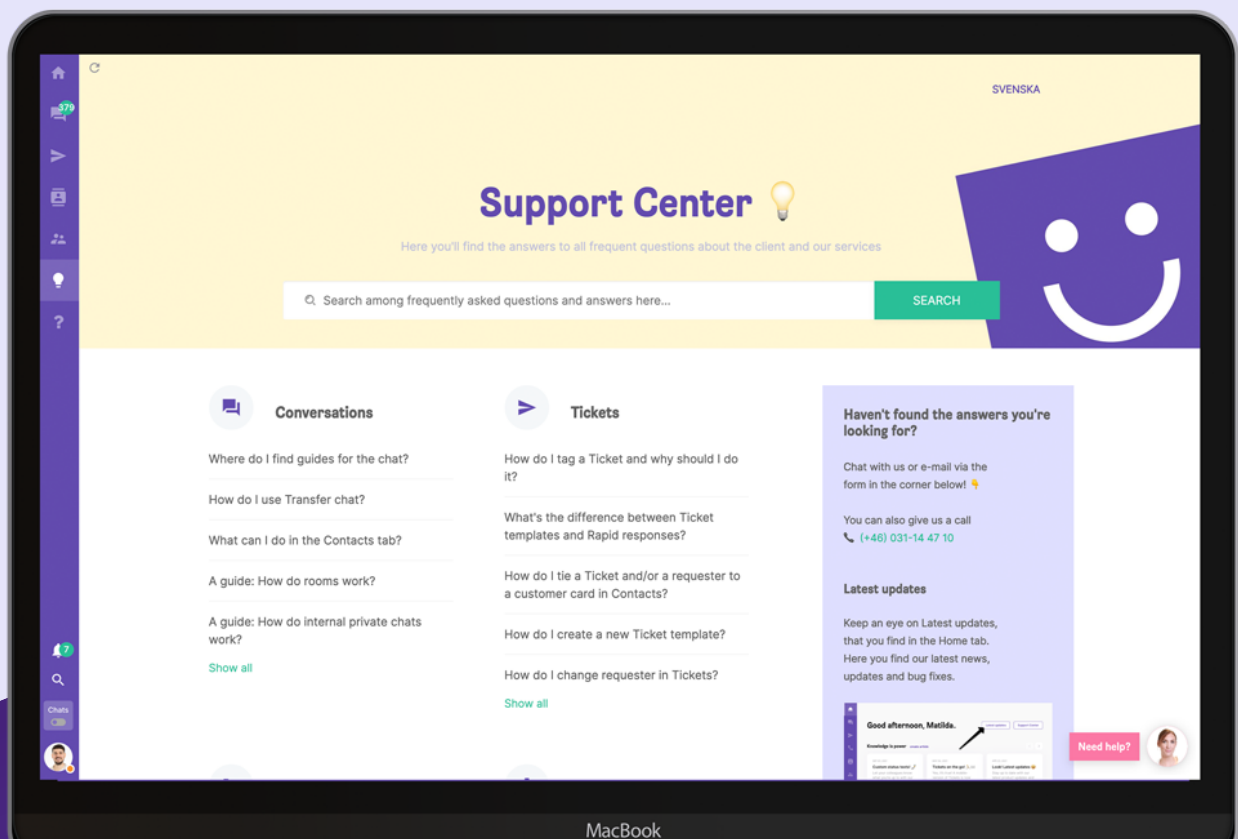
379

SVENSKA

Support Center 💡

Here you'll find the answers to all frequent questions about the client and our services

Search among frequently asked questions and answers here...

SEARCH

Conversations

Where do I find guides for the chat?

How do I use Transfer chat?

What can I do in the Contacts tab?

A guide: How do rooms work?

A guide: How do internal private chats work?

Show all

Tickets

How do I tag a Ticket and why should I do it?

What's the difference between Ticket templates and Rapid responses?

How do I tie a Ticket and/or a requester to a customer card in Contacts?

How do I create a new Ticket template?

How do I change requester in Tickets?

Show all

Haven't found the answers you're looking for?

Chat with us or e-mail via the form in the corner below! 👇

You can also give us a call

(+46) 031-14 47 10

Latest updates

Keep an eye on Latest updates, that you find in the Home tab. Here you find our latest news, updates and bug fixes.

Good afternoon, Matilda.

Knowledge is power

7

Chats

Need help?

MacBook